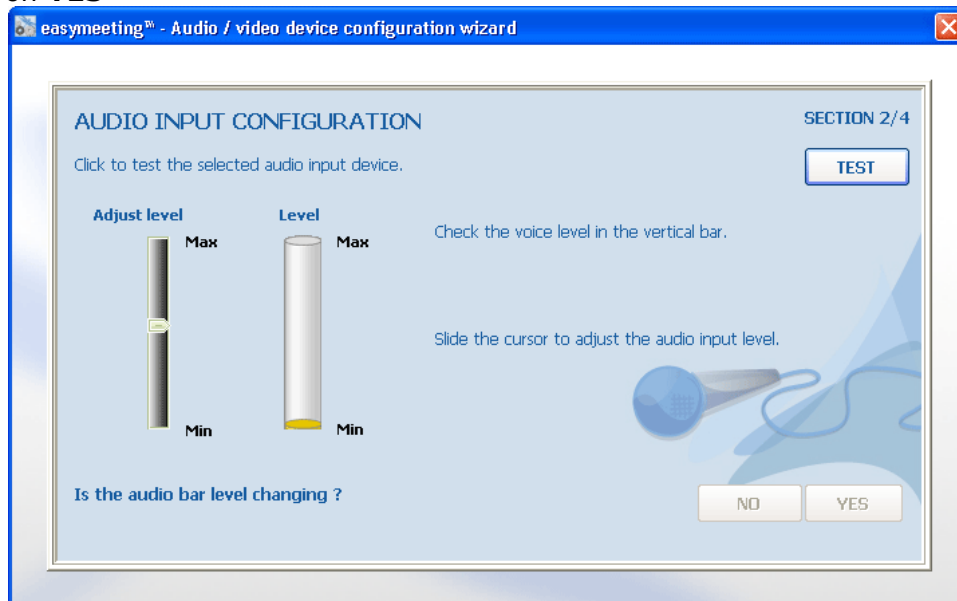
easymeeting™ - Audio / video device configuration wizard

AUDIO INPUT CONFIGURATION

SECTION 2/4

Click to test the selected audio input device.

TEST

Adjust level

Max

Min

Level

Max

Min

Check the voice level in the vertical bar.

Slide the cursor to adjust the audio input level.

Is the audio bar level changing ?

NO

YES